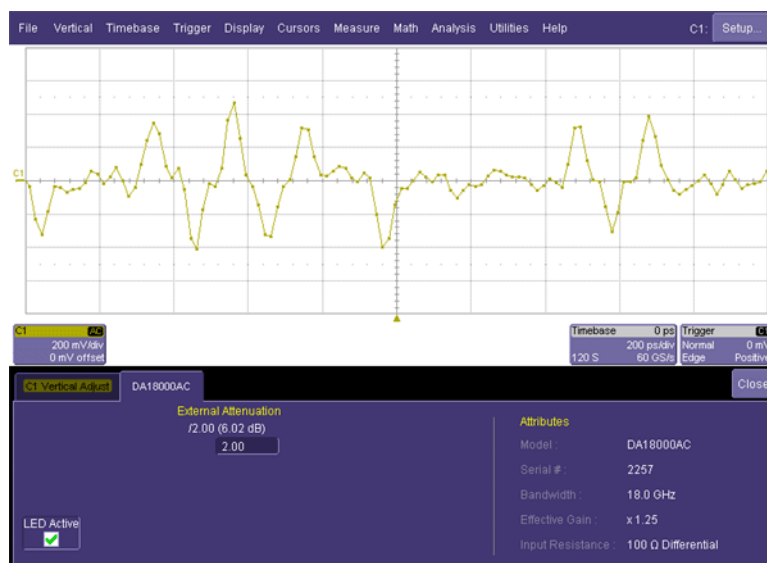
File Vertical Timebase Trigger Display Cursors Measure Math Analysis Utilities Help C1: Setup...

C1

C1 AC
200 mV/div
0 mV offset

Timebase 0 ps
200 ps/div
120 S 60 GS/s

Trigger C1
Normal 0 mV
Edge Positive

C1 Vertical Adjust DA18000AC Close

External Attenuation
/2.00 (6.02 dB)
2.00

Attributes
Model : DA18000AC
Serial # : 2257
Bandwidth : 18.0 GHz
Effective Gain : x 1.25
Input Resistance : 100 Ω Differential

LED Active